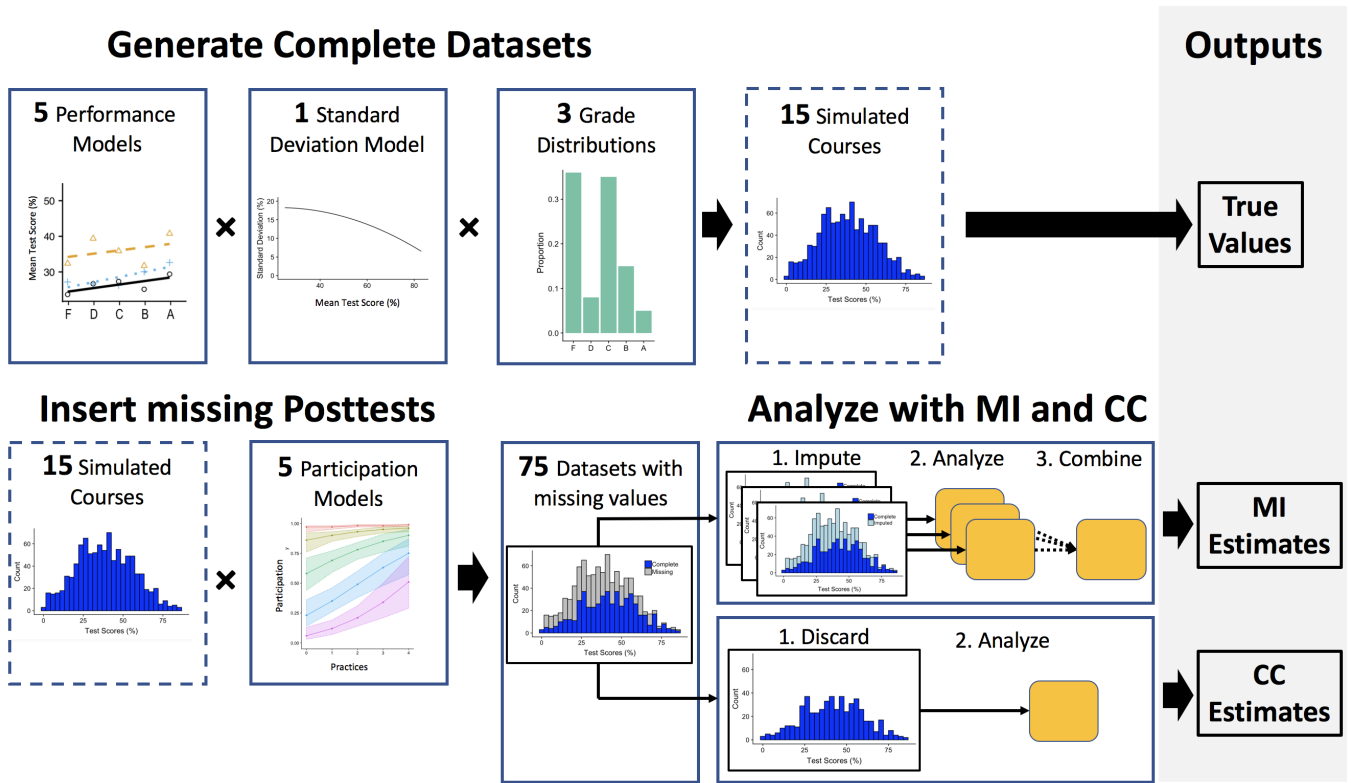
Generate Complete Datasets

Outputs

5 Performance Models

Mean Test Score (%)
40
30
20
F D C B A

×

1 Standard Deviation Model

Standard Deviation (%)
Mean Test Score (%)
40 60 80

×

3 Grade Distributions

Proportion
0.3
0.2
0.1
0.0
F D C B A

15 Simulated Courses

Count
60
40
20
0
0 25 50 75
Test Scores (%)

True Values

Insert missing Posttests

Analyze with MI and CC

15 Simulated Courses

Count
60
40
20
0
0 25 50 75
Test Scores (%)

×

5 Participation Models

Participation
1.00
0.75
0.50
0.25
0.00
0 1 2 3 4
Practices

75 Datasets with missing values

Complete
Missing
Count
60
40
20
0
0 25 50 75
Test Scores (%)

1. Impute

2. Analyze

3. Combine

Complete
Imputed
Count
Test Scores (%)

MI Estimates

1. Discard

2. Analyze

Count
60
40
20
0
0 25 50 75
Test Scores (%)

CC Estimates